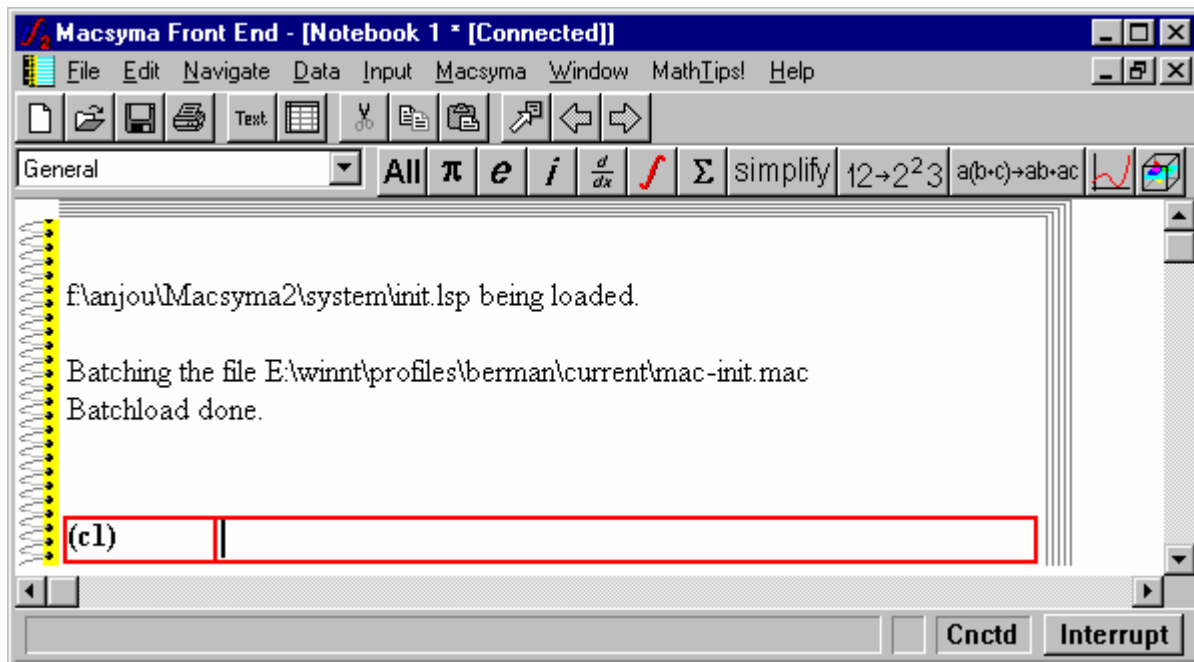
Macsyma Front End - [Notebook 1 * [Connected]]

File Edit Navigate Data Input Macsyma Window MathTips! Help

Text

General

All $\pi$ $e$ $i$ $\frac{d}{dx}$ $\int$ $\Sigma$ simplify 12→2$^2$3 a(b+c)→ab+ac

f:\anjou\Macsyma2\system\init.lsp being loaded.

Batching the file E:\winnt\profiles\berman\current\mac-init.mac
Batchload done.

(c1)

Cnctd Interrupt